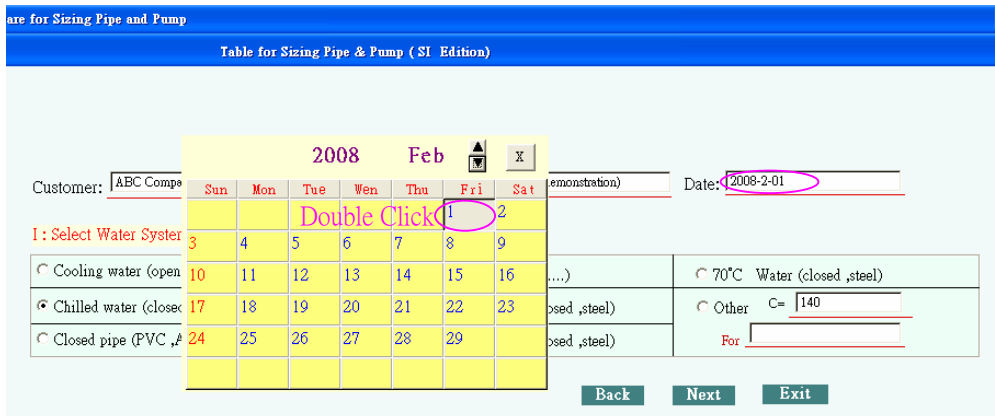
are for Sizing Pipe and Pump

Table for Sizing Pipe & Pump ( SI Edition)

Customer: ABC Compa

emonstration)

Date: 2008-2-01

2008 Feb X

| Sun | Mon | Tue | Wen | Thu | Fri | Sat |
|---|---|---|---|---|---|---|
| | | | | | 1 | 2 |
| 3 | 4 | 5 | 6 | 7 | 8 | 9 |
| 10 | 11 | 12 | 13 | 14 | 15 | 16 |
| 17 | 18 | 19 | 20 | 21 | 22 | 23 |
| 24 | 25 | 26 | 27 | 28 | 29 | |
| | | | | | | |

Double Click

I : Select Water Syster

Cooling water (open

....)

70°C Water (closed ,steel)

Chilled water (close

osed ,steel)

Other C= 140

Closed pipe (PVC ,A

osed ,steel)

For

Back Next Exit